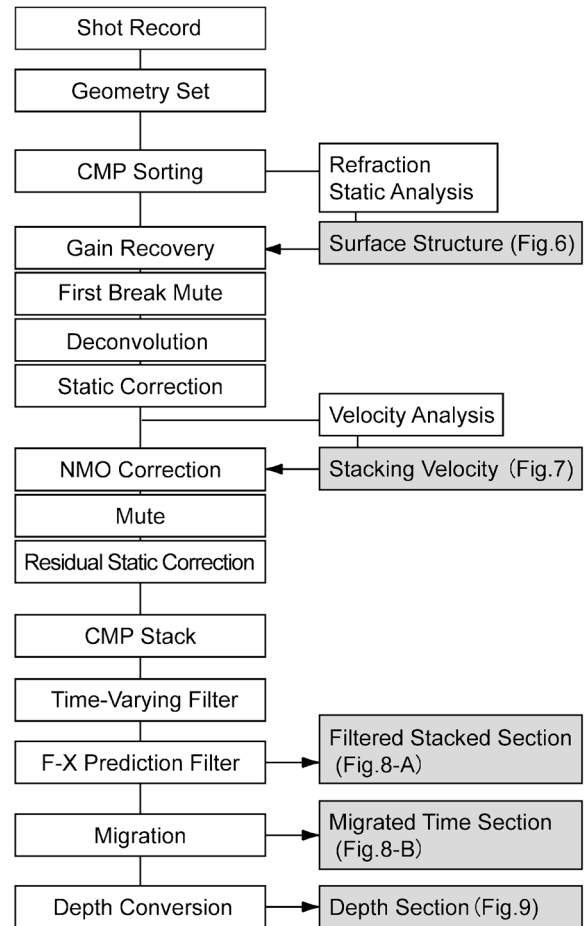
Shot Record

Geometry Set

CMP Sorting

Refraction Static Analysis

Gain Recovery

Surface Structure (Fig.6)

First Break Mute

Deconvolution

Static Correction

Velocity Analysis

NMO Correction

Stacking Velocity (Fig.7)

Mute

Residual Static Correction

CMP Stack

Time-Varying Filter

F-X Prediction Filter

Filtered Stacked Section (Fig.8-A)

Migration

Migrated Time Section (Fig.8-B)

Depth Conversion

Depth Section (Fig.9)